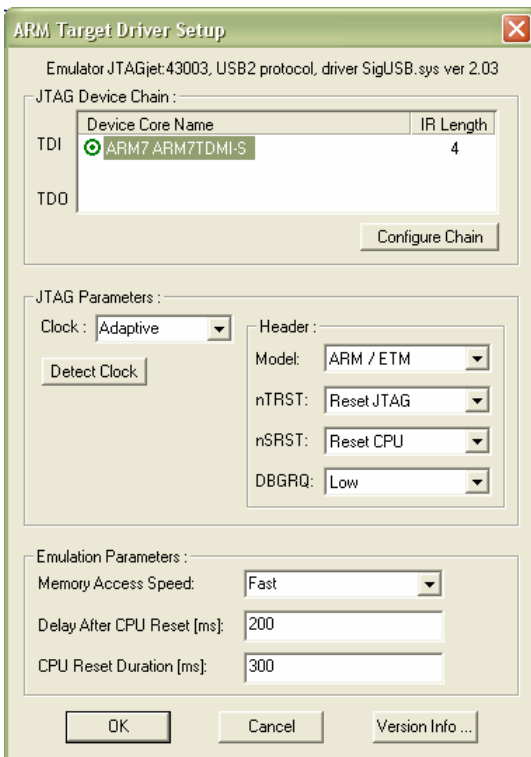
ARM Target Driver Setup

Emulator JTAGjet:43003, USB2 protocol, driver SigUSB.sys ver 2.03

JTAG Device Chain :

| | Device Core Name | IR Length |
|---|---|---|
| TDI | ARM7 ARM7TDMI-S | 4 |
| TDO | | |

Configure Chain

JTAG Parameters :

Clock : Adaptive

Detect Clock

Header :

Model: ARM / ETM

nTRST: Reset JTAG

nSRST: Reset CPU

DBGRQ: Low

Emulation Parameters :

Memory Access Speed: Fast

Delay After CPU Reset [ms]: 200

CPU Reset Duration [ms]: 300

OK Cancel Version Info ...